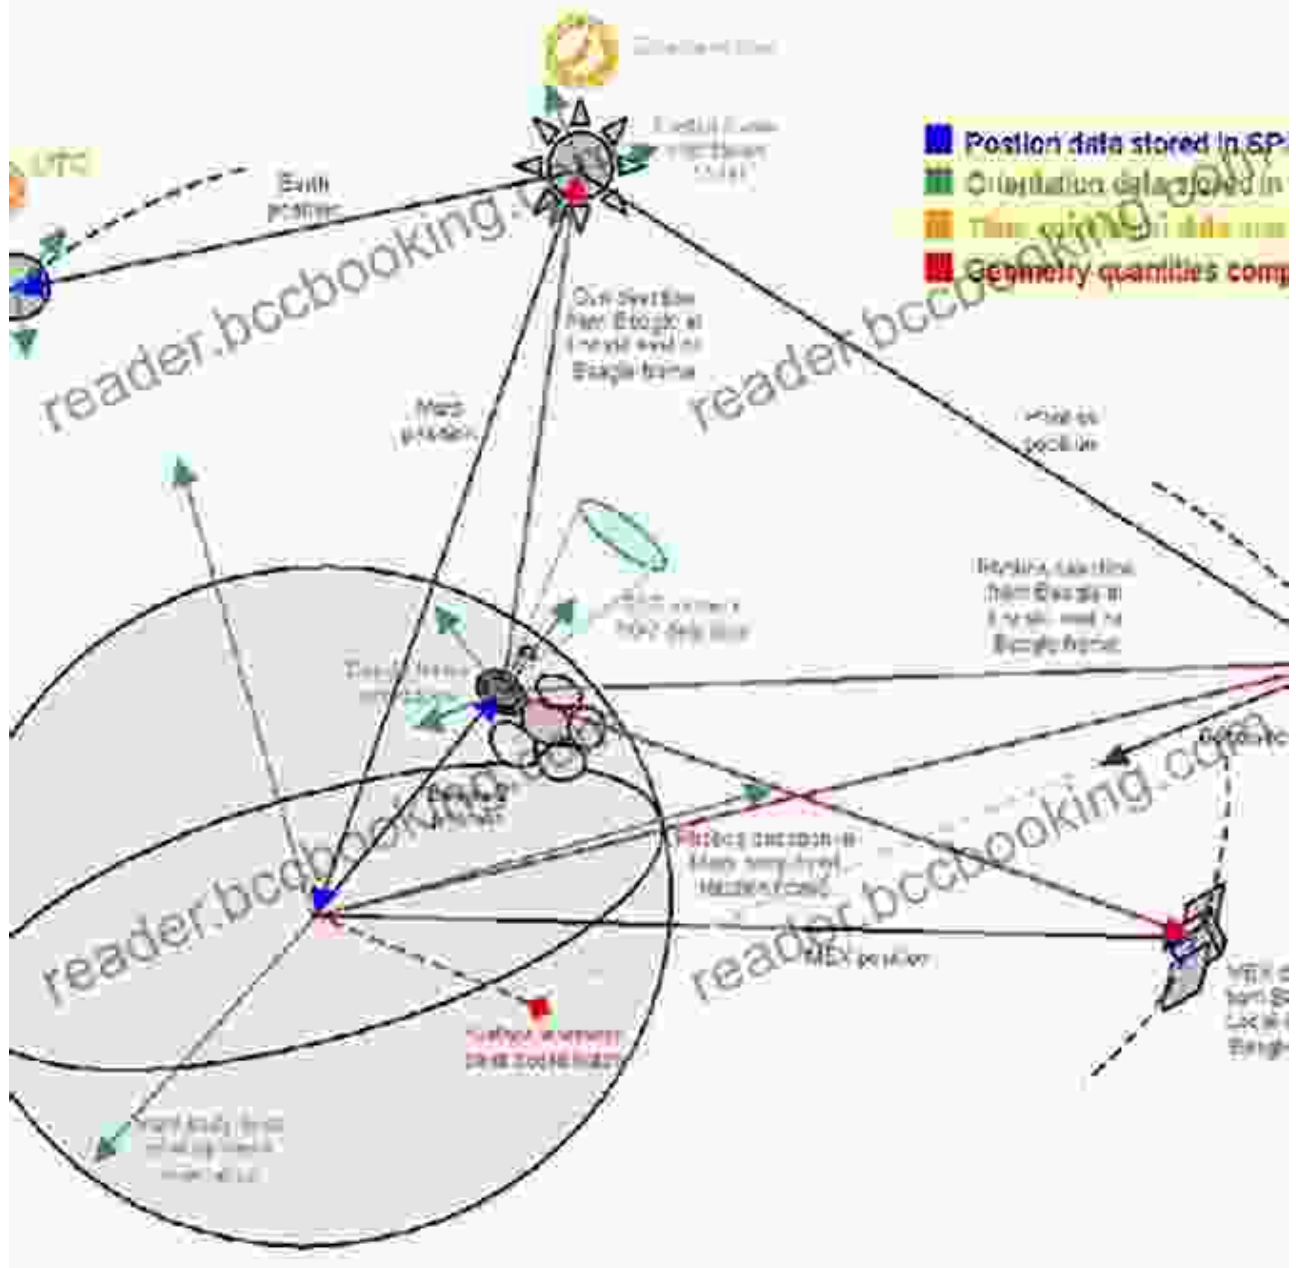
Position data stored in SP
Orientation data stored in
Time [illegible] data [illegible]
Geometry quantities comp

UTC

Earth position

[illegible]

Sun direction from Beagle at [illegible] in Beagle frame

Mars position

Phobos position

Phobos direction from Beagle in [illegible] in Beagle frame

Beagle position

Phobos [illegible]

MEX position

Surface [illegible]

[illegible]

reader.bccbooking.com
reader.bccbooking.com
reader.bccbooking.com
reader.bccbooking.com